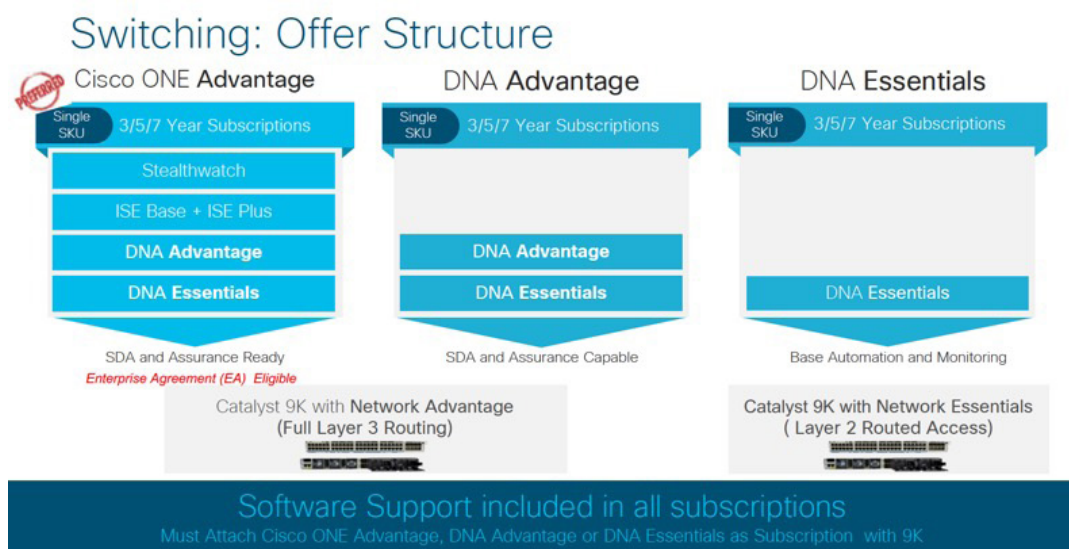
Switching: Offer Structure

PREFERRED

Cisco ONE Advantage

Single SKU 3/5/7 Year Subscriptions

Stealthwatch

ISE Base + ISE Plus

DNA Advantage

DNA Essentials

SDA and Assurance Ready

Enterprise Agreement (EA) Eligible

DNA Advantage

Single SKU 3/5/7 Year Subscriptions

DNA Advantage

DNA Essentials

SDA and Assurance Capable

DNA Essentials

Single SKU 3/5/7 Year Subscriptions

DNA Essentials

Base Automation and Monitoring

Catalyst 9K with Network Advantage (Full Layer 3 Routing)

Catalyst 9K with Network Essentials ( Layer 2 Routed Access)

Software Support included in all subscriptions

Must Attach Cisco ONE Advantage, DNA Advantage or DNA Essentials as Subscription with 9K